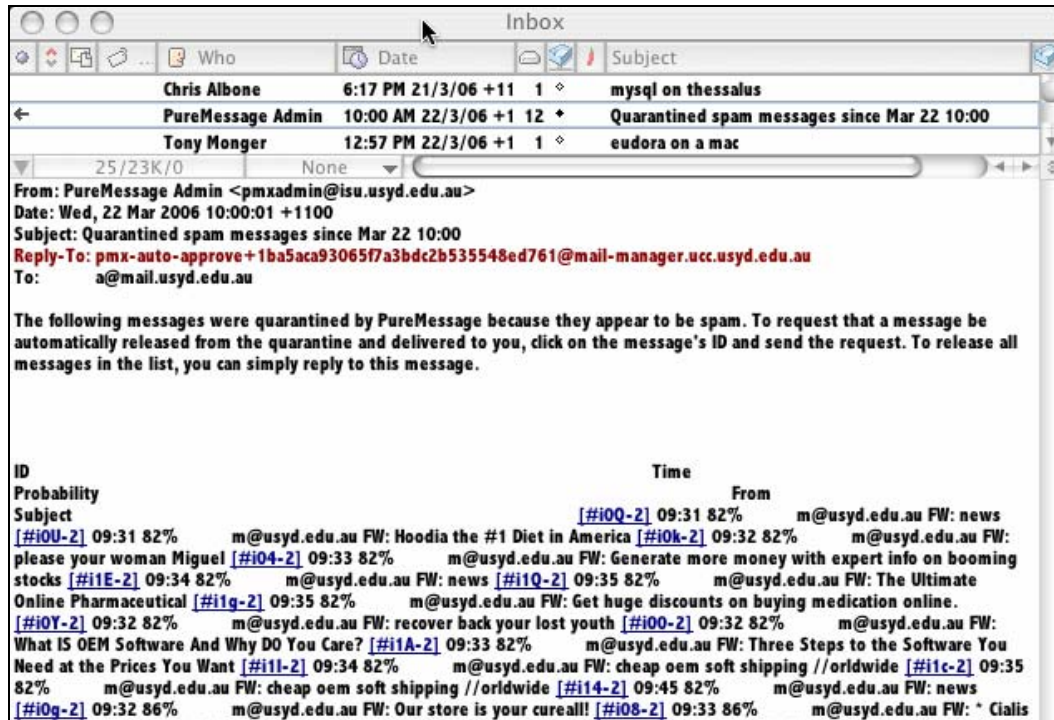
Inbox

Who | Date | Subject

| Who | Date | | Subject |
|---|---|---|---|
| Chris Albone | 6:17 PM 21/3/06 +11 | 1 | mysql on thessalus |
| PureMessage Admin | 10:00 AM 22/3/06 +1 | 12 | Quarantined spam messages since Mar 22 10:00 |
| Tony Monger | 12:57 PM 22/3/06 +1 | 1 | eudora on a mac |

25/23K/0 None

From: PureMessage Admin <pmxadmin@isu.usyd.edu.au>
Date: Wed, 22 Mar 2006 10:00:01 +1100
Subject: Quarantined spam messages since Mar 22 10:00
Reply-To: pmx-auto-approve+1ba5aca93065f7a3bdc2b535548ed761@mail-manager.ucc.usyd.edu.au
To: a@mail.usyd.edu.au

The following messages were quarantined by PureMessage because they appear to be spam. To request that a message be automatically released from the quarantine and delivered to you, click on the message's ID and send the request. To release all messages in the list, you can simply reply to this message.

ID Time Probability From Subject [#i0Q-2] 09:31 82% m@usyd.edu.au FW: news [#i0U-2] 09:31 82% m@usyd.edu.au FW: Hoodia the #1 Diet in America [#i0k-2] 09:32 82% m@usyd.edu.au FW: please your woman Miguel [#i04-2] 09:33 82% m@usyd.edu.au FW: Generate more money with expert info on booming stocks [#i1E-2] 09:34 82% m@usyd.edu.au FW: news [#i1Q-2] 09:35 82% m@usyd.edu.au FW: The Ultimate Online Pharmaceutical [#i1g-2] 09:35 82% m@usyd.edu.au FW: Get huge discounts on buying medication online. [#i0Y-2] 09:32 82% m@usyd.edu.au FW: recover back your lost youth [#i00-2] 09:32 82% m@usyd.edu.au FW: What IS OEM Software And Why DO You Care? [#i1A-2] 09:33 82% m@usyd.edu.au FW: Three Steps to the Software You Need at the Prices You Want [#i1I-2] 09:34 82% m@usyd.edu.au FW: cheap oem soft shipping //orldwide [#i1c-2] 09:35 82% m@usyd.edu.au FW: cheap oem soft shipping //orldwide [#i14-2] 09:45 82% m@usyd.edu.au FW: news [#i0g-2] 09:32 86% m@usyd.edu.au FW: Our store is your cureall! [#i08-2] 09:33 86% m@usyd.edu.au FW: * Cialis